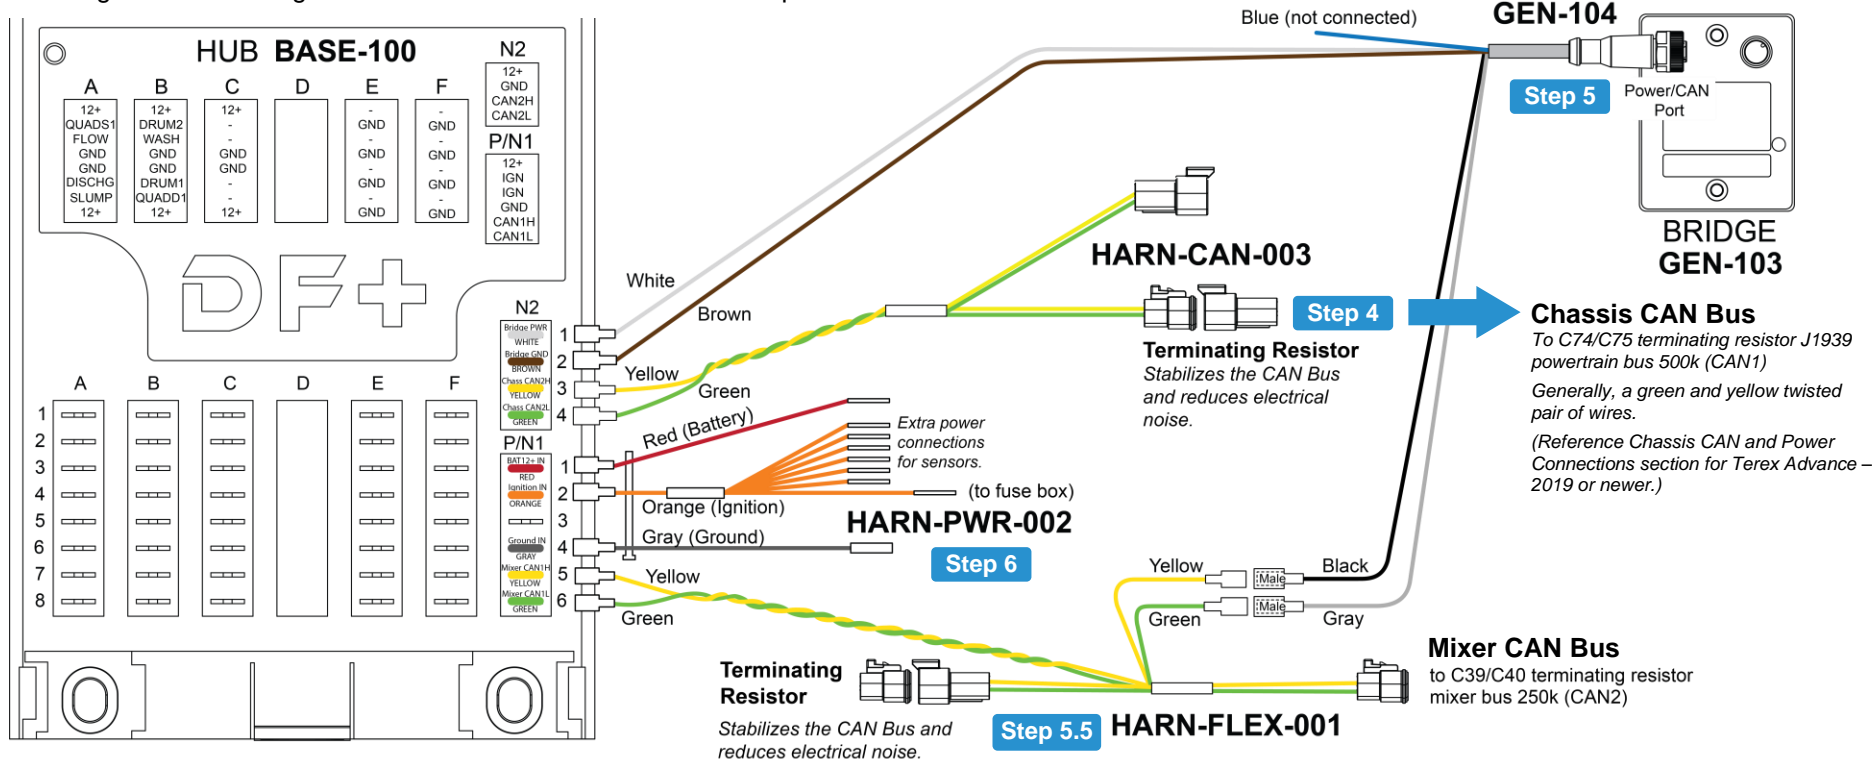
HUB BASE-100

N2
12+
GND
CAN2H
CAN2L

P/N1
12+
IGN
IGN
GND
CAN1H
CAN1L

| A | B | C | D | E | F |
|---|---|---|---|---|---|
| 12+ QUADS1 FLOW GND GND DISCHG SLUMP 12+ | 12+ DRUM2 WASH GND GND DRUM1 QUADD1 12+ | 12+ - - GND GND - - 12+ | | - GND - GND - GND - GND | - GND - GND - GND - GND |

DF+

A B C D E F
1 2 3 4 5 6 7 8

N2
Bridge PWR WHITE 1
Bridge GND BROWN 2
Chass CAN2H YELLOW 3
Chass CAN2L GREEN 4

P/N1
BAT12+ IN RED 1
Ignition IN ORANGE 2
3
Ground IN GRAY 4
Mixer CAN1H YELLOW 5
Mixer CAN1L GREEN 6

White
Brown
Yellow
Green
Red (Battery)
Extra power connections for sensors.
Orange (Ignition)
(to fuse box)
Gray (Ground)
HARN-PWR-002
Step 6
Yellow
Green

Blue (not connected)
GEN-104
Step 5
Power/CAN Port
BRIDGE GEN-103

HARN-CAN-003
Step 4
Terminating Resistor
Stabilizes the CAN Bus and reduces electrical noise.

Chassis CAN Bus
To C74/C75 terminating resistor J1939 powertrain bus 500k (CAN1)
Generally, a green and yellow twisted pair of wires.
(Reference Chassis CAN and Power Connections section for Terex Advance – 2019 or newer.)

Yellow
Male
Black
Green
Male
Gray

Terminating Resistor
Stabilizes the CAN Bus and reduces electrical noise.
Step 5.5
HARN-FLEX-001

Mixer CAN Bus
to C39/C40 terminating resistor mixer bus 250k (CAN2)